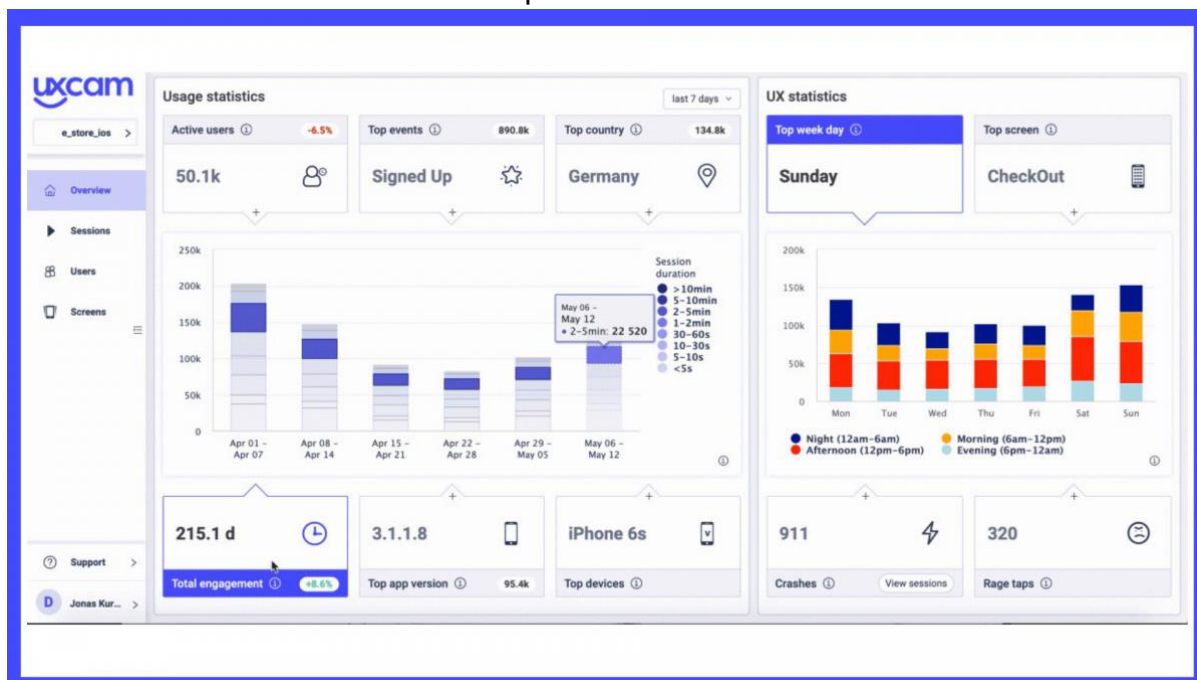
uxcam

e_store_ios >

Overview

Sessions

Users

Screens

Support >

D Jonas Kur... >

Usage statistics

last 7 days

Active users ⓘ -6.5%

50.1k

Top events ⓘ 890.8k

Signed Up

Top country ⓘ 134.8k

Germany

250k
200k
150k
100k
50k
0

Apr 01 – Apr 07
Apr 08 – Apr 14
Apr 15 – Apr 21
Apr 22 – Apr 28
Apr 29 – May 05
May 06 – May 12

May 06 – May 12
• 2–5min: 22 520

Session duration
>10min
5–10min
2–5min
1–2min
30–60s
10–30s
5–10s
<5s

215.1 d

Total engagement ⓘ +8.6%

3.1.1.8

Top app version ⓘ 95.4k

iPhone 6s

Top devices ⓘ

UX statistics

Top week day ⓘ

Sunday

Top screen ⓘ

CheckOut

200k
150k
100k
50k
0

Mon Tue Wed Thu Fri Sat Sun

Night (12am–6am)
Morning (6am–12pm)
Afternoon (12pm–6pm)
Evening (6pm–12am)

911

Crashes ⓘ View sessions

320

Rage taps ⓘ